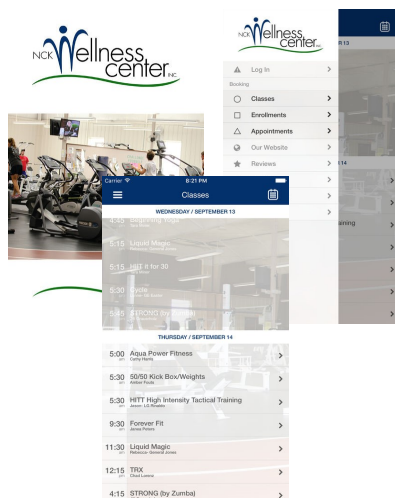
NCK Wellness center INC.

NCK Wellness center INC.

Log In
Booking
Classes
Enrollments
Appointments
Our Website
Reviews

13
14
raining

Carrier
Classes
WEDNESDAY / SEPTEMBER 13
5:15 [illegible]
5:15 Liquid Magic
5:15 HIIT it for 30
5:30 Cycle
5:30 STRONG (by Zumba)

THURSDAY / SEPTEMBER 14
5:00 AM Aqua Power Fitness
Cathy Harris
5:30 AM 50/50 Kick Box/Weights
Amber Fouts
5:30 AM HITT High Intensity Tactical Training
Jason- LG Rinehart
9:30 AM Forever Fit
Jenea Peters
11:30 AM Liquid Magic
Rebecca- General Jones
12:15 PM TRX
Chad Lorenz
4:15 PM STRONG (by Zumba)